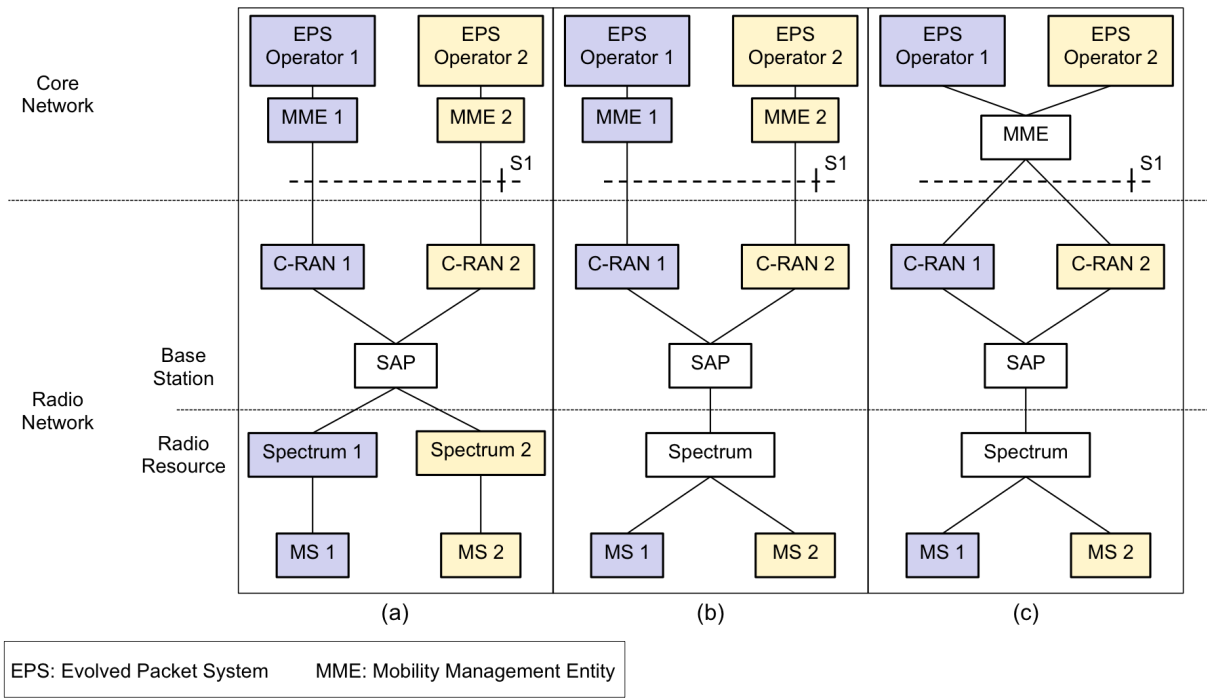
Core Network

Radio Network

Base Station

Radio Resource

EPS Operator 1
EPS Operator 2
MME 1
MME 2
S1
C-RAN 1
C-RAN 2
SAP
Spectrum 1
Spectrum 2
MS 1
MS 2
(a)

EPS Operator 1
EPS Operator 2
MME 1
MME 2
S1
C-RAN 1
C-RAN 2
SAP
Spectrum
MS 1
MS 2
(b)

EPS Operator 1
EPS Operator 2
MME
S1
C-RAN 1
C-RAN 2
SAP
Spectrum
MS 1
MS 2
(c)

EPS: Evolved Packet System MME: Mobility Management Entity